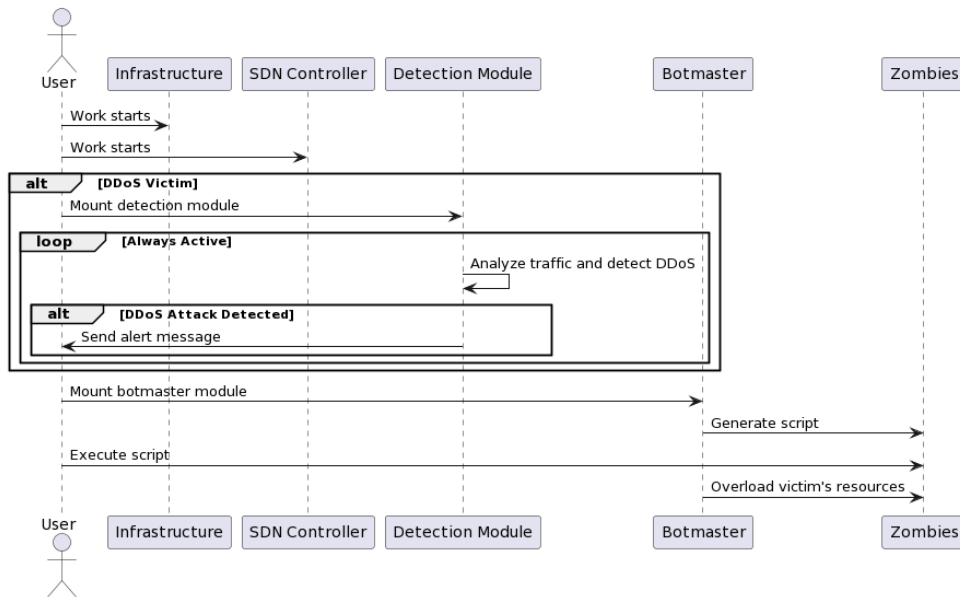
User

Infrastructure

SDN Controller

Detection Module

Botmaster

Zombies

Work starts

Work starts

alt [DDoS Victim]

Mount detection module

loop [Always Active]

Analyze traffic and detect DDoS

alt [DDoS Attack Detected]

Send alert message

Mount botmaster module

Generate script

Execute script

Overload victim's resources

User

Infrastructure

SDN Controller

Detection Module

Botmaster

Zombies